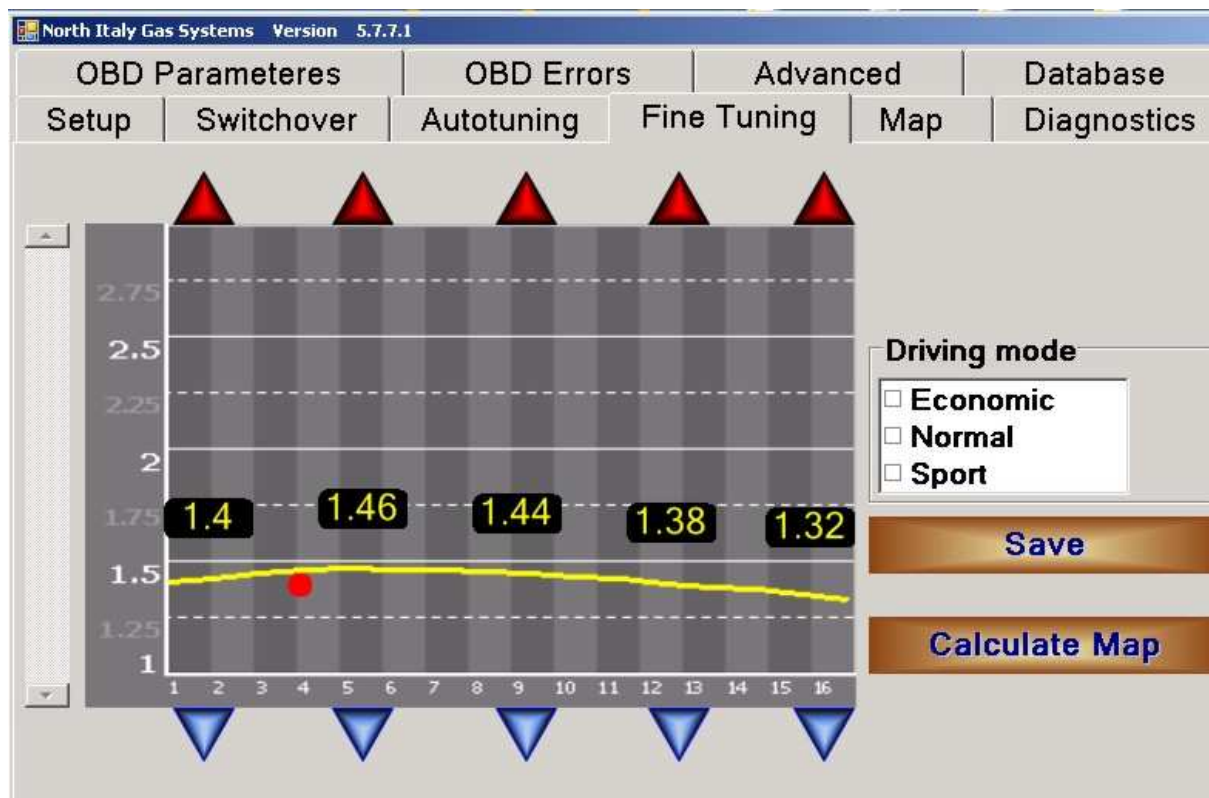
North Italy Gas Systems Version 5.7.7.1

OBD Parameteres | OBD Errors | Advanced | Database
Setup | Switchover | Autotuning | Fine Tuning | Map | Diagnostics

2.75
2.5
2.25
2
1.75
1.5
1.25
1

1.4
1.46
1.44
1.38
1.32

1 2 3 4 5 6 7 8 9 10 11 12 13 14 15 16

Driving mode
Economic
Normal
Sport

Save

Calculate Map